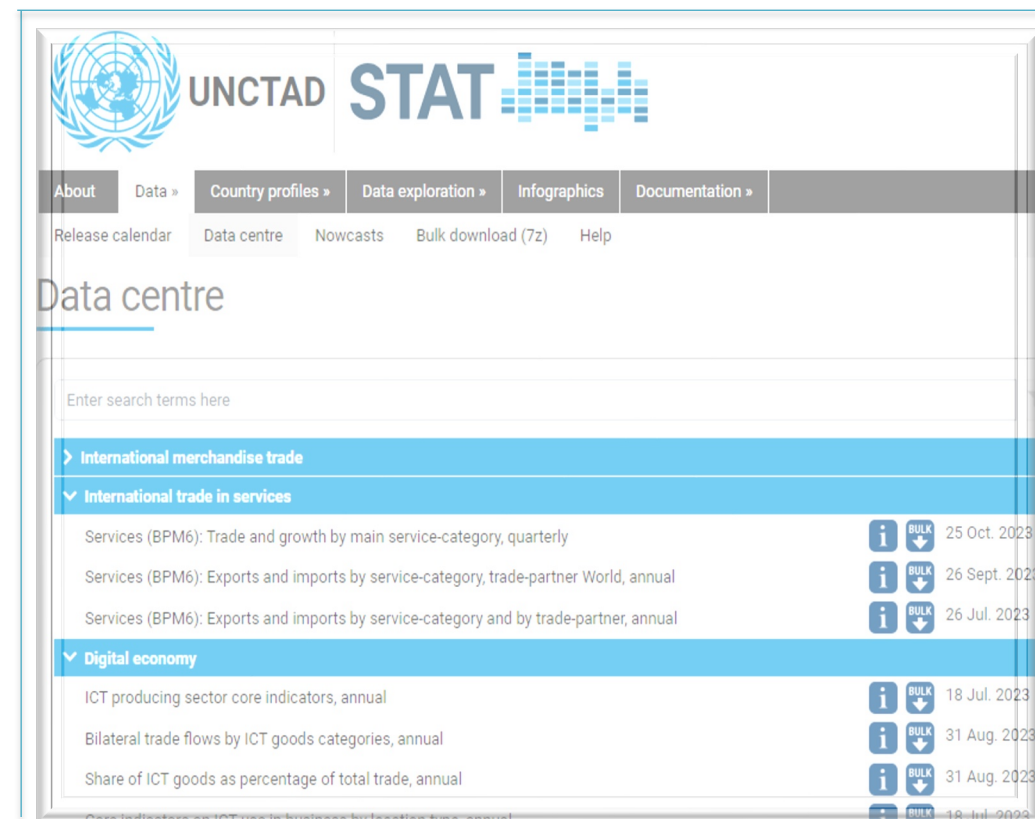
UNCTAD STAT

About Data » Country profiles » Data exploration » Infographics Documentation »

Release calendar Data centre Nowcasts Bulk download (7z) Help

Data centre

Enter search terms here

> International merchandise trade

International trade in services

Services (BPM6): Trade and growth by main service-category, quarterly i BULK 25 Oct. 2023

Services (BPM6): Exports and imports by service-category, trade-partner World, annual i BULK 26 Sept. 20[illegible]

Services (BPM6): Exports and imports by service-category and by trade-partner, annual i BULK 26 Jul. 2023

Digital economy

ICT producing sector core indicators, annual i BULK 18 Jul. 2023

Bilateral trade flows by ICT goods categories, annual i BULK 31 Aug. 202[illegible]

Share of ICT goods as percentage of total trade, annual i BULK 31 Aug. 202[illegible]

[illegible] BULK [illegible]